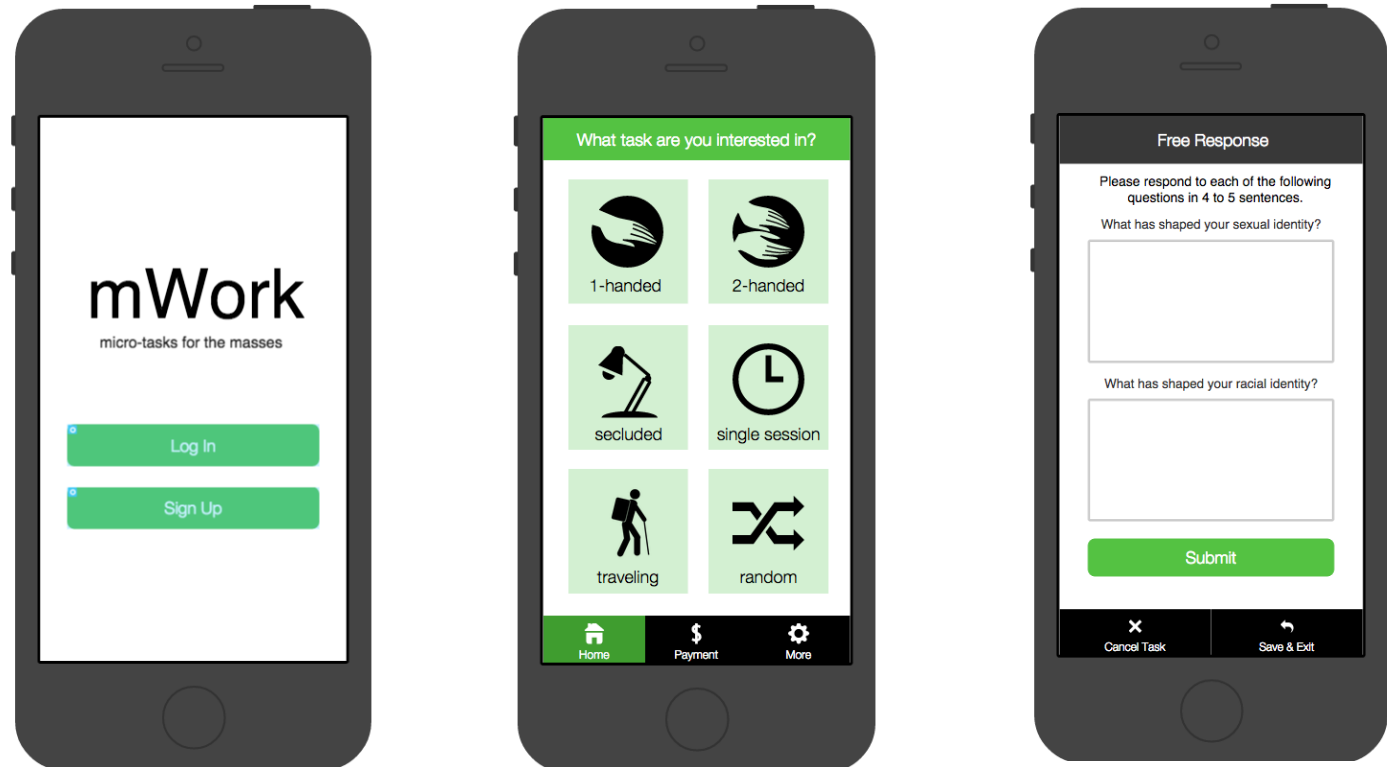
mWork
micro-tasks for the masses

Log In

Sign Up

What task are you interested in?

1-handed

2-handed

secluded

single session

traveling

random

Home
$ Payment
More

Free Response

Please respond to each of the following questions in 4 to 5 sentences.

What has shaped your sexual identity?

What has shaped your racial identity?

Submit

Cancel Task

Save & Exit